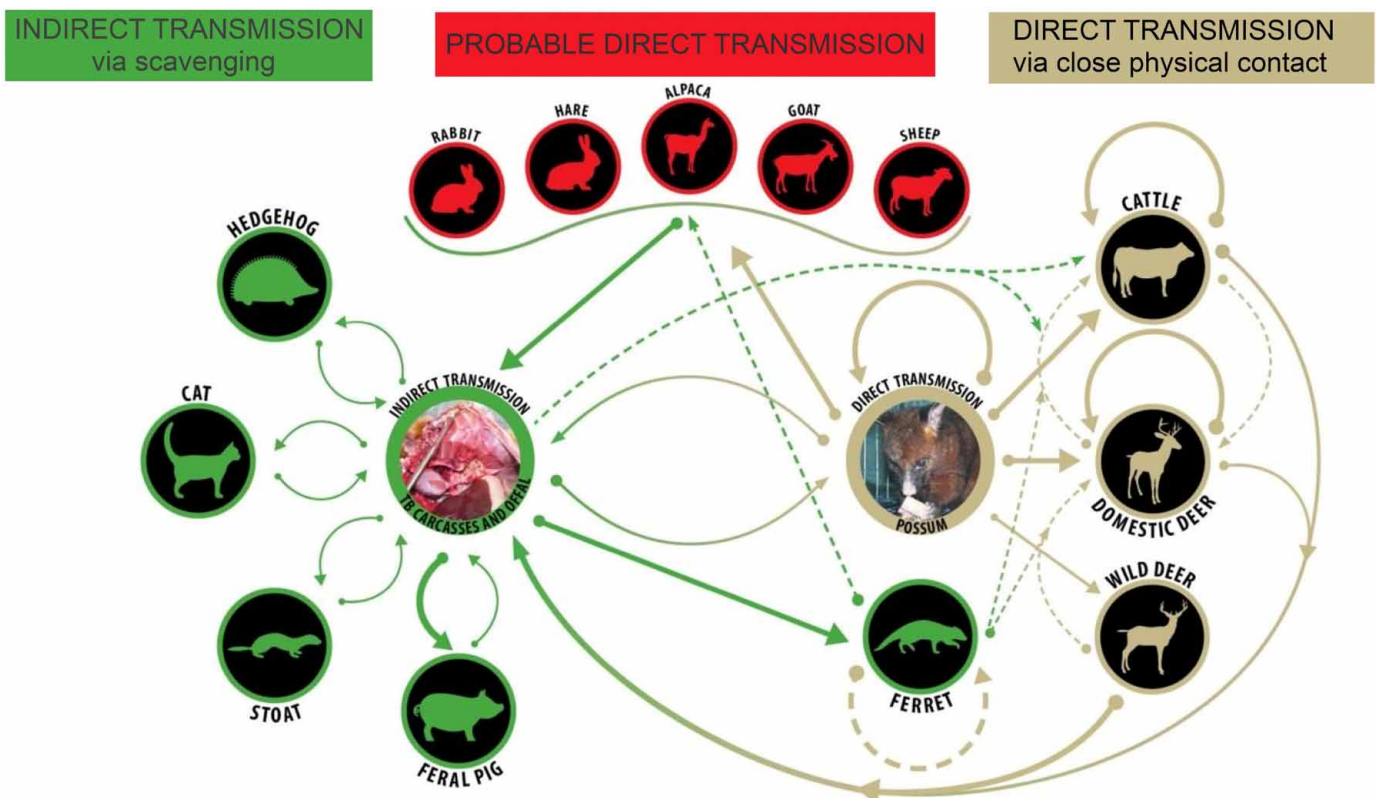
INDIRECT TRANSMISSION
via scavenging

PROBABLE DIRECT TRANSMISSION

DIRECT TRANSMISSION
via close physical contact

RABBIT

HARE

ALPACA

GOAT

SHEEP

HEDGEHOG

CAT

STOAT

FERAL PIG

INDIRECT TRANSMISSION

TB CARCASSES AND OFFAL

DIRECT TRANSMISSION

POSSUM

FERRET

CATTLE

DOMESTIC DEER

WILD DEER